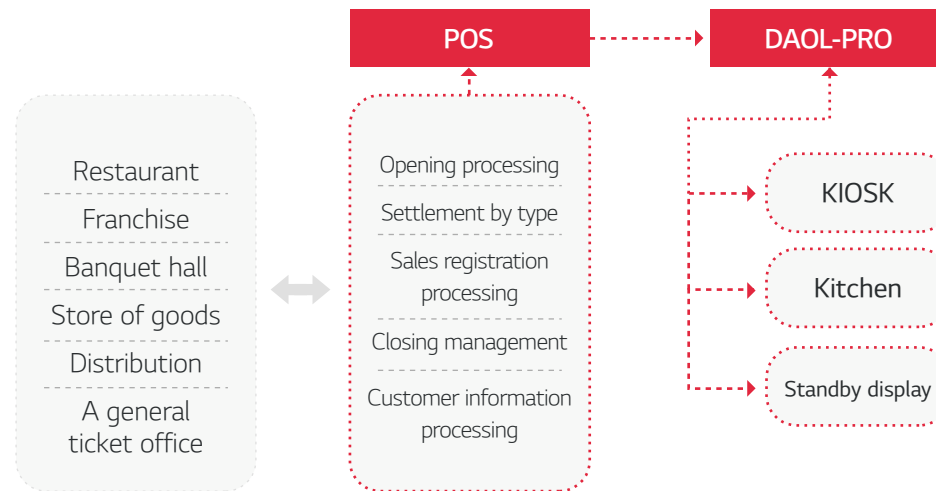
POS

DAOL-PRO

Restaurant

Franchise

Banquet hall

Store of goods

Distribution

A general ticket office

Opening processing

Settlement by type

Sales registration processing

Closing management

Customer information processing

KIOSK

Kitchen

Standby display